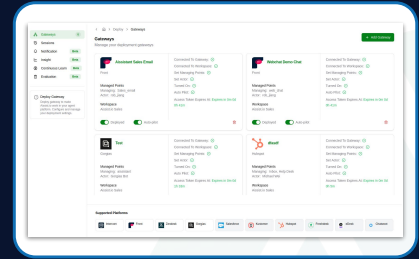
Gateways
Sessions
Notification
Insights
Continuous Learn
Evaluation

Deploy Gateway

Gateways
Manage and deployment gateways

+ Add Gateway

Assistant Sales Email
Front
Managed Points
Workspace
Deployed
Auto-pilot

Connected To Gateway
Connected to Workspace
Set Managing Points
Set Actor
Turned On
Auto Pilot
Access Token Expires In

Webchat Demo Chat
Front
Managed Points
Workspace
Deployed
Auto-pilot

Connected To Gateway
Connected to Workspace
Set Managing Points
Set Actor
Turned On
Auto Pilot
Access Token Expires In

Test
Gorgias
Managed Points
Workspace

Connected To Gateway
Connected to Workspace
Set Managing Points
Set Actor
Turned On
Auto Pilot
Access Token Expires In

Hbsoft
Hubspot
Managed Points
Workspace

Connected To Gateway
Connected to Workspace
Set Managing Points
Set Actor
Turned On
Auto Pilot
Access Token Expires In

Supported Platforms
Intercom
Front
Zendesk
Gorgias
Salesforce
Kustomer
Hubspot
Freshdesk
Gmail
Outlook